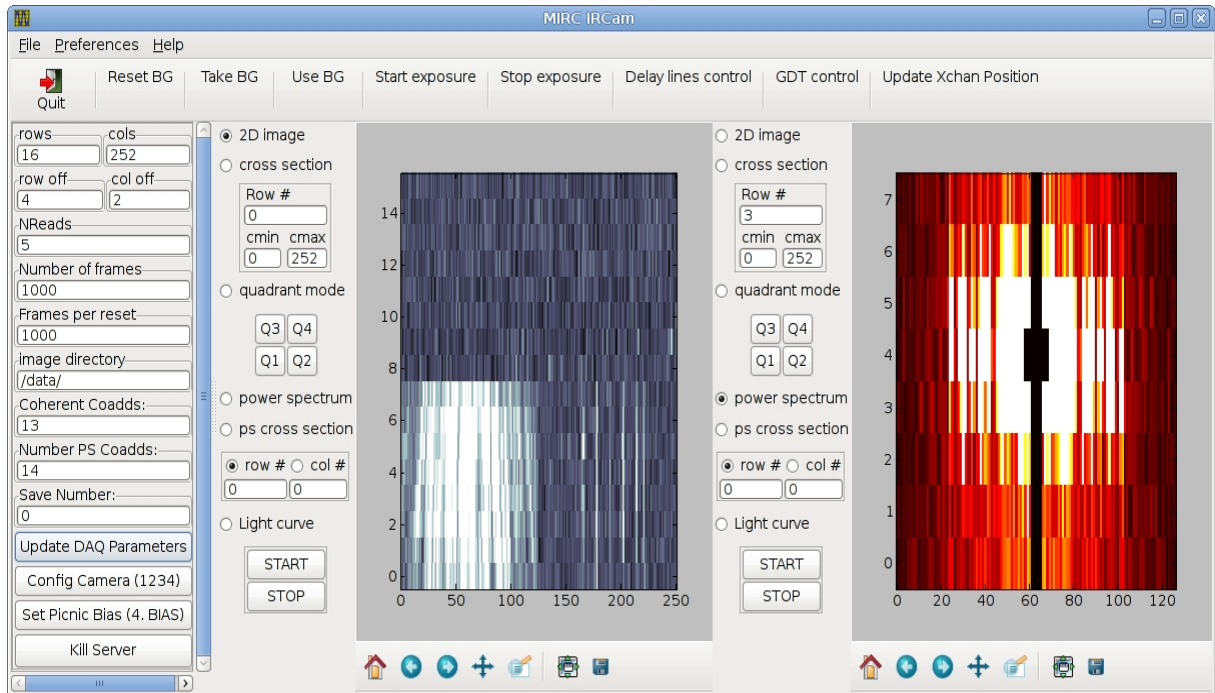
MIRC IRCam

File Preferences Help

Quit
Reset BG
Take BG
Use BG
Start exposure
Stop exposure
Delay lines control
GDT control
Update Xchan Position

rows
16
cols
252
row off
4
col off
2
NReads
5
Number of frames
1000
Frames per reset
1000
image directory
/data/
Coherent Coadds:
13
Number PS Coadds:
14
Save Number:
0
Update DAQ Parameters
Config Camera (1234)
Set Picnic Bias (4. BIAS)
Kill Server

2D image
cross section
Row #
0
cmin cmax
0 252
quadrant mode
Q3 Q4
Q1 Q2
power spectrum
ps cross section
row # col #
0 0
Light curve
START
STOP

14
12
10
8
6
4
2
0
0 50 100 150 200 250

2D image
cross section
Row #
3
cmin cmax
0 252
quadrant mode
Q3 Q4
Q1 Q2
power spectrum
ps cross section
row # col #
0 0
Light curve
START
STOP

7
6
5
4
3
2
1
0
0 20 40 60 80 100 120